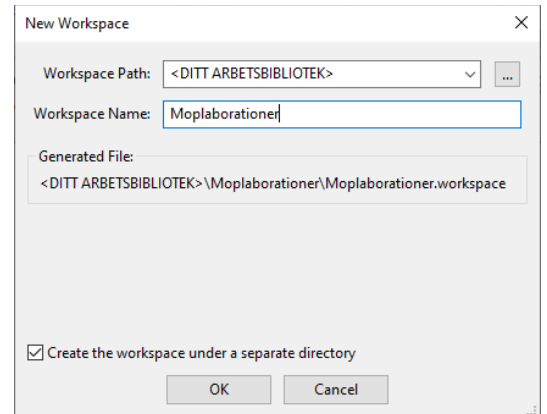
New Workspace

×

Workspace Path: <DITT ARBETSBIBLIOTEK>

...

Workspace Name: Moplaborationer

Generated File:

<DITT ARBETSBIBLIOTEK>\Moplaborationer\Moplaborationer.workspace

Create the workspace under a separate directory

OK

Cancel